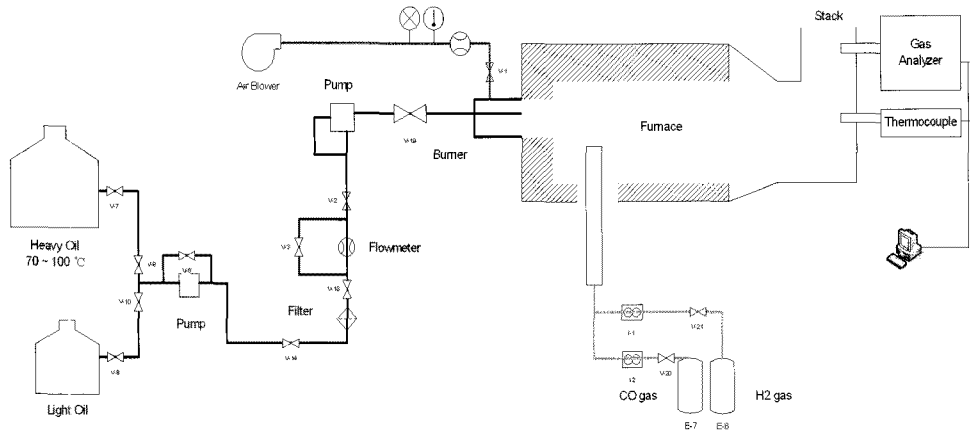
Stack

Gas Analyzer

Air Blower

Pump

V-1

V-19

Burner

Furnace

Thermocouple

V-7

Heavy Oil
70 ~ 100 ℃

V-2

V-3

Flowmeter

V-9

V-6

V-10

V-18

Pump

Filter

V-8

Light Oil

V-14

F-1

V-21

F2

V-20

CO gas

H2 gas

E-7

E-8